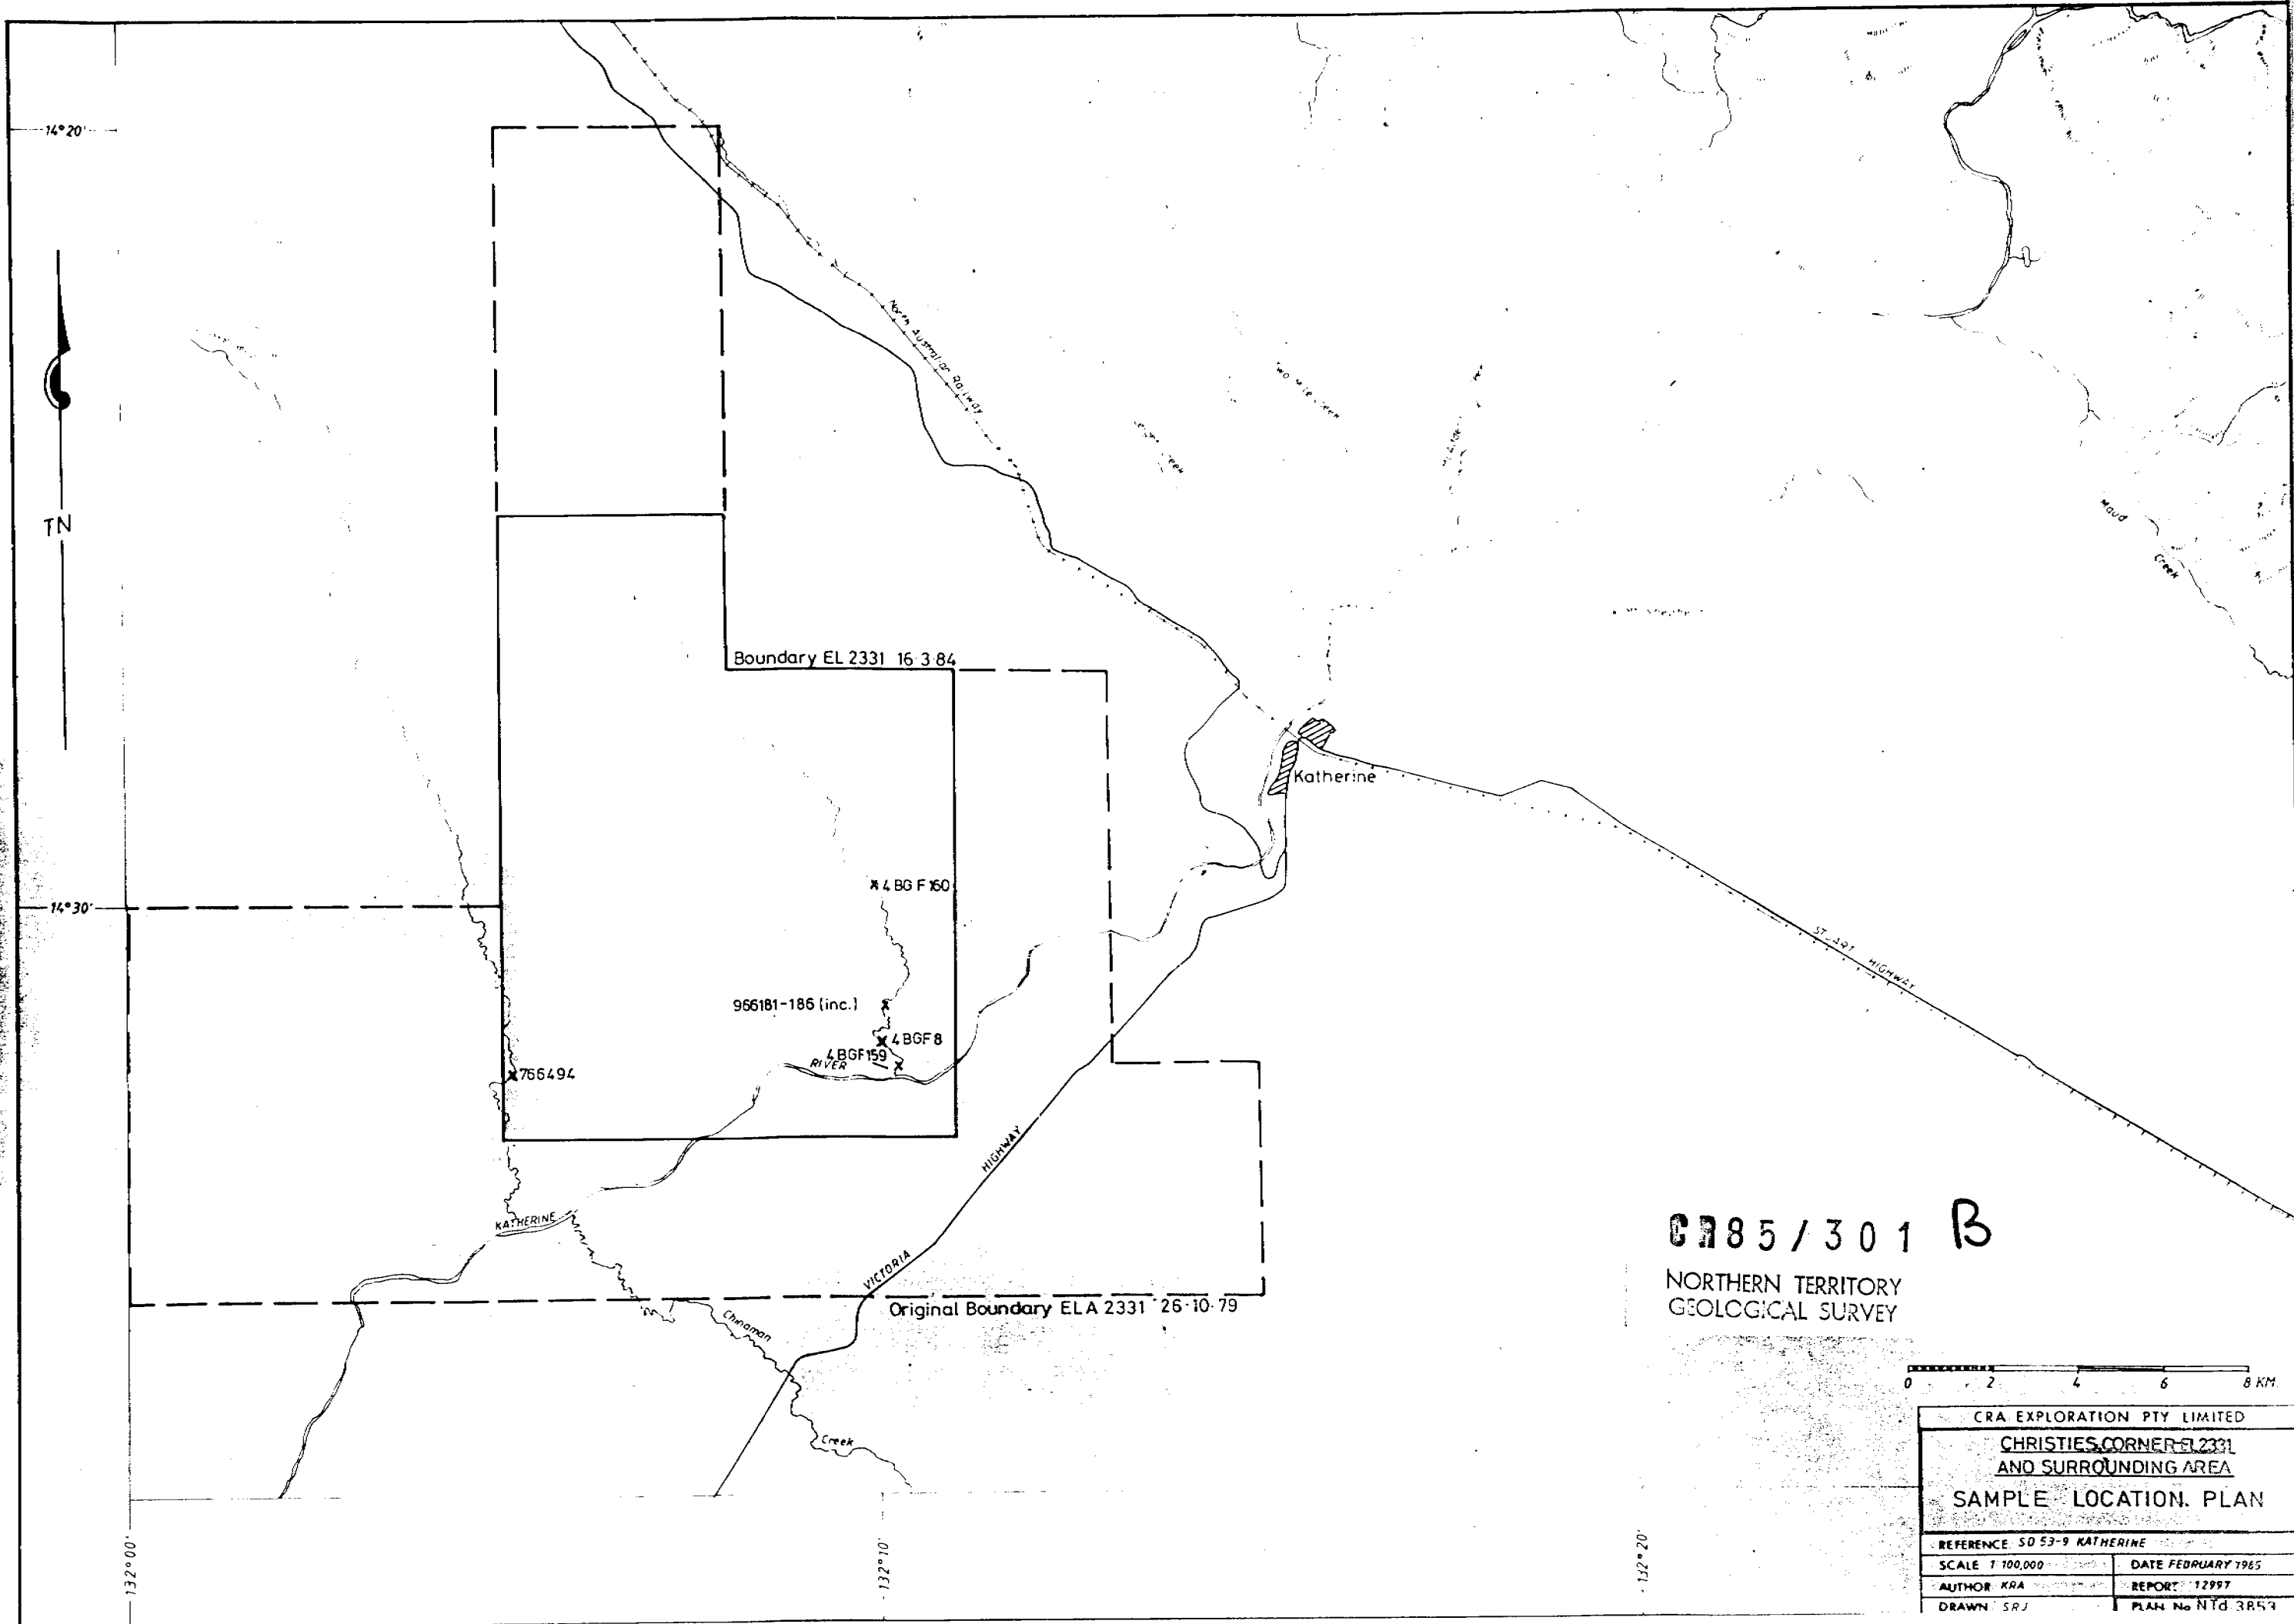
14°20'

TN

North Australian Railway

Two Mile Creek

Maud Creek

Boundary EL 2331 16·3·84

Katherine

4 BG F 160

966181-186 (inc.)

4 BGF 8

4 BGF 159

RIVER

766494

14°30'

STUART HIGHWAY

HIGHWAY

VICTORIA

KATHERINE

Chinaman

Creek

Original Boundary ELA 2331 26·10·79

CR85/301 B

NORTHERN TERRITORY
GEOLOGICAL SURVEY

0 2 4 6 8 KM

132°00'

132°10'

132°20'

| CRA EXPLORATION PTY LIMITED | |
|---|---|
| CHRISTIES CORNER EL2331 AND SURROUNDING AREA | |
| SAMPLE LOCATION. PLAN | |
| REFERENCE SD 53-9 KATHERINE | |
| SCALE 1:100,000 | DATE FEBRUARY 1965 |
| AUTHOR KRA | REPORT 12997 |
| DRAWN SRJ | PLAN No NTd 3853 |